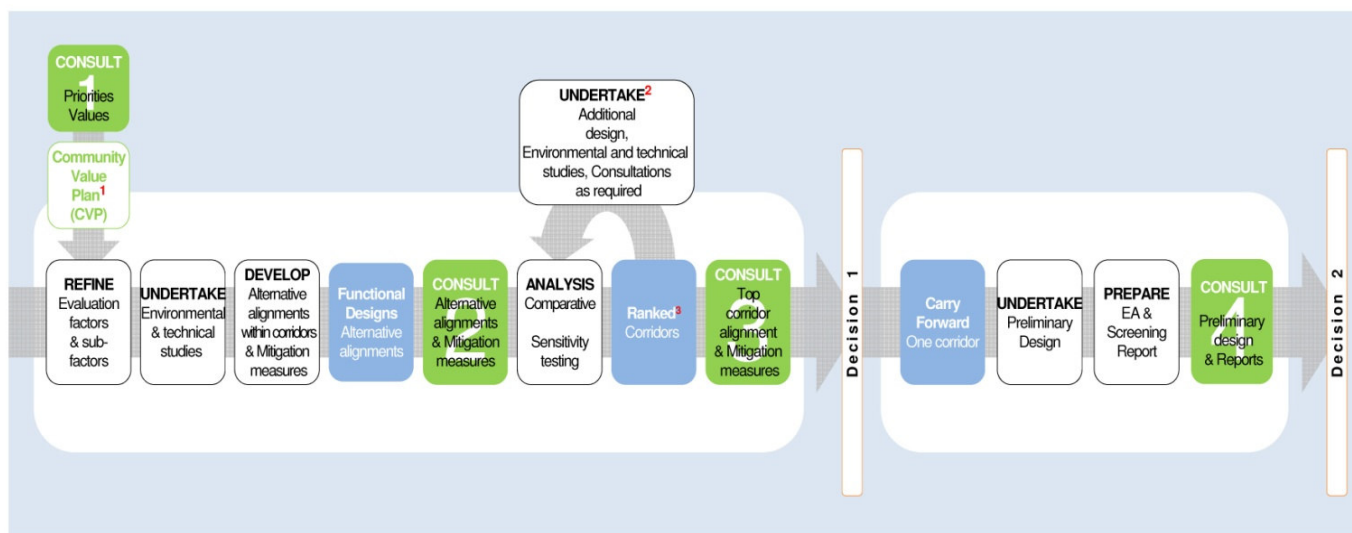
CONSULT
1
Priorities
Values

Community Value Plan$^1$ (CVP)

UNDERTAKE$^2$
Additional design, Environmental and technical studies, Consultations as required

REFINE
Evaluation factors & sub-factors

UNDERTAKE
Environmental & technical studies

DEVELOP
Alternative alignments within corridors & Mitigation measures

Functional Designs
Alternative alignments

CONSULT
2
Alternative alignments & Mitigation measures

ANALYSIS
Comparative

Sensitivity testing

Ranked$^3$
Corridors

CONSULT
3
Top corridor alignment & Mitigation measures

Decision 1

Carry Forward
One corridor

UNDERTAKE
Preliminary Design

PREPARE
EA & Screening Report

CONSULT
4
Preliminary design & Reports

Decision 2